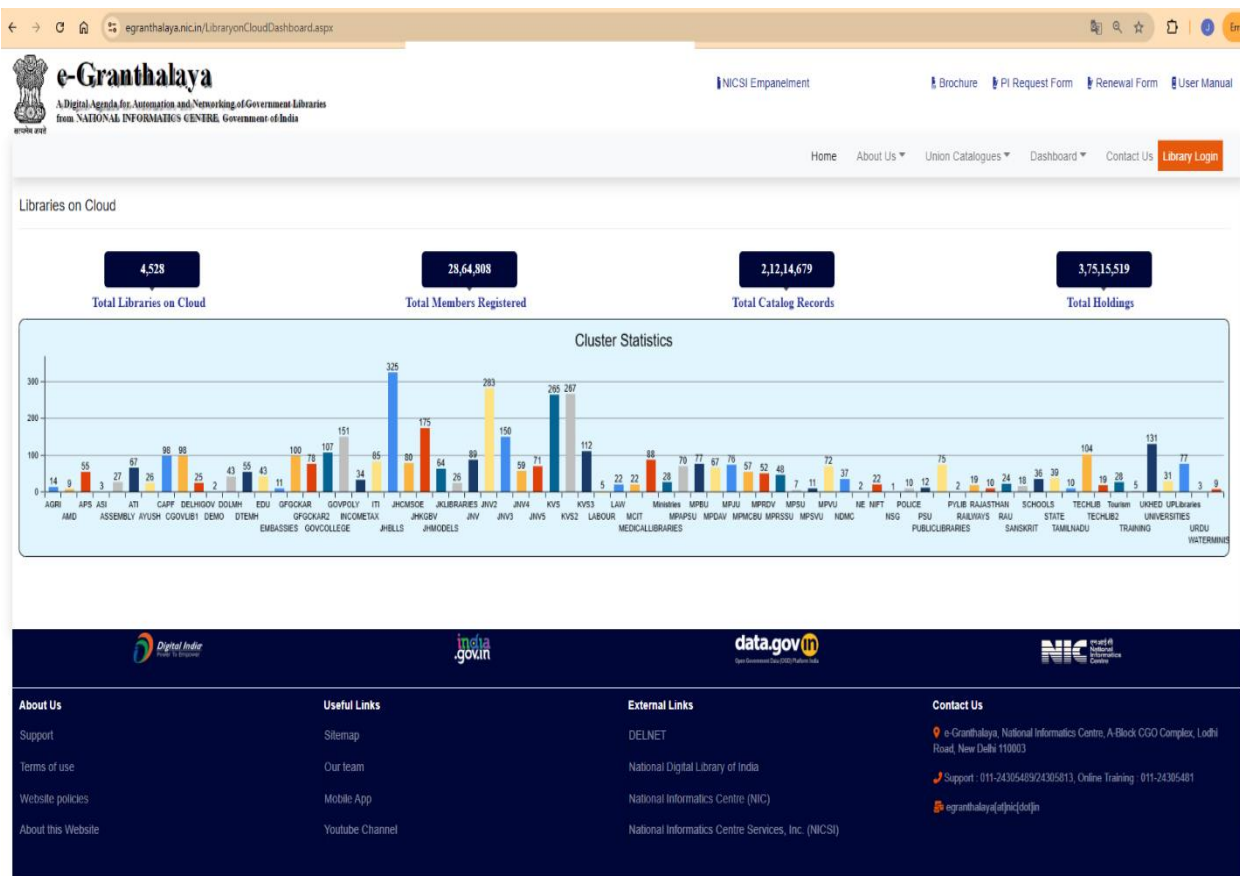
egranthalaya.nic.in/LibraryonCloudDashboard.aspx

सत्यमेव जयते

e-Granthalaya

A Digital Agenda for Automation and Networking of Government Libraries from NATIONAL INFORMATICS CENTRE, Government of India

NICSI Empanelment

Brochure PI Request Form Renewal Form User Manual

Home About Us Union Catalogues Dashboard Contact Us Library Login

Libraries on Cloud

4,528
Total Libraries on Cloud

28,64,808
Total Members Registered

2,12,14,679
Total Catalog Records

3,75,15,519
Total Holdings

Cluster Statistics

300 200 100 0

14 9 55 3 27 67 26 98 98 25 2 43 55 43 11 100 78 107 151 34 85 325 80 175 64 26 89 283 150 59 71 265 267 112 5 22 22 88 28 70 77 67 76 57 52 48 7 11 72 37 2 22 1 10 12 75 2 19 10 24 18 36 39 10 104 19 28 5 131 31 77 3 9

AGRI AMD APS ASI ASSEMBLY ATI AYUSH CAPF CGOVLIB1 DELHIGOV DEMO DOLMH DTEMH EDU EMBASSIES GFGCKAR GFGCKAR2 GOVCOLLEGE GOVPOLY INCOMETAX ITI JHBLLS JHCMSOE JHKGBV JHMODELS JKLIBRARIES JNV JNV2 JNV3 JNV4 JNV5 KVS KVS2 KVS3 LABOUR LAW MCIT MEDICALLIBRARIES Ministries MPAPSU MPBU MPDAV MPJU MPMCBU MPRDV MPRSSU MPSU MPSVU MPVU NDMC NE NIFT NSG POLICE PSU PUBLICLIBRARIES PYLIB RAILWAYS RAJASTHAN RAU SANSKRIT SCHOOLS STATE TAMILNADU TECHLIB TECHLIB2 Tourism TRAINING UKHED UNIVERSITIES UPLibraries URDU WATERMINIS

Digital India Power To Empower

india.gov.in

data.gov.in Open Government Data (OGD) Platform India

NIC राष्ट्रीय सूचना विज्ञान केंद्र National Informatics Centre

About Us
Support
Terms of use
Website policies
About this Website

Useful Links
Sitemap
Our team
Mobile App
Youtube Channel

External Links
DELNET
National Digital Library of India
National Informatics Centre (NIC)
National Informatics Centre Services, Inc. (NICSI)

Contact Us
e-Granthalaya, National Informatics Centre, A-Block CGO Complex, Lodhi Road, New Delhi 110003
Support : 011-24305489/24305813, Online Training : 011-24305481
egranthalaya[at]nic[dot]in